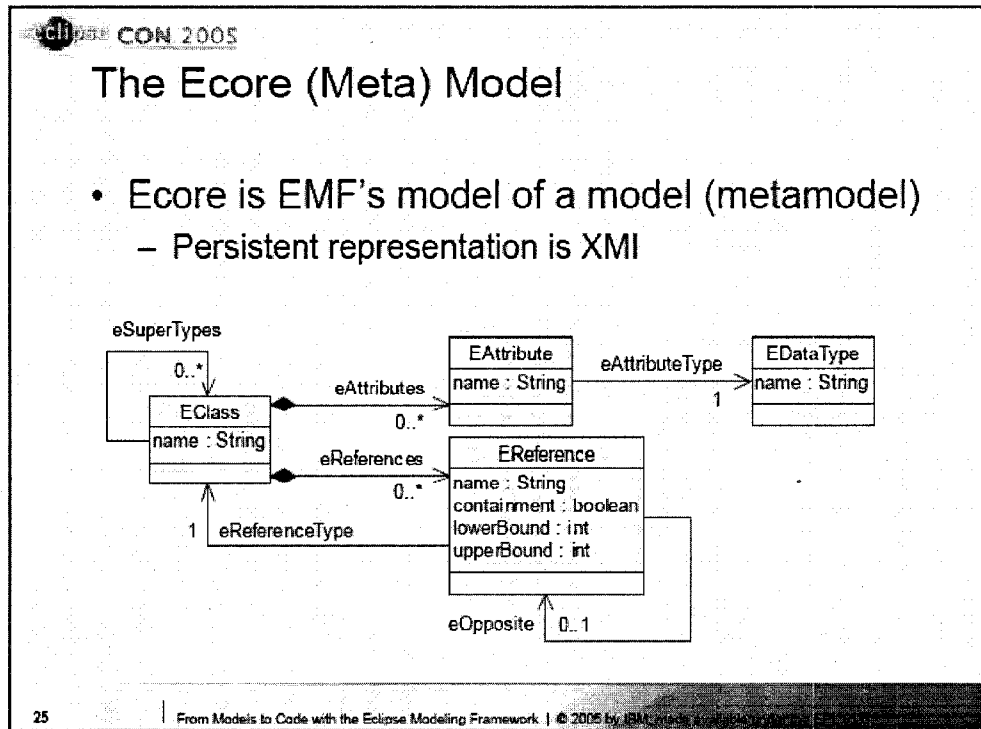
eclipse CON 2005

The Ecore (Meta) Model

• Ecore is EMF's model of a model (metamodel)
– Persistent representation is XMI

eSuperTypes

0..*

EClass
name : String

eAttributes

0..*

EAttribute
name : String

eAttributeType

1

EDataType
name : String

eReferences

0..*

EReference
name : String
containment : boolean
lowerBound : int
upperBound : int

1

eReferenceType

eOpposite

0..1

25

From Models to Code with the Eclipse Modeling Framework | © 2005 by IBM; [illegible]